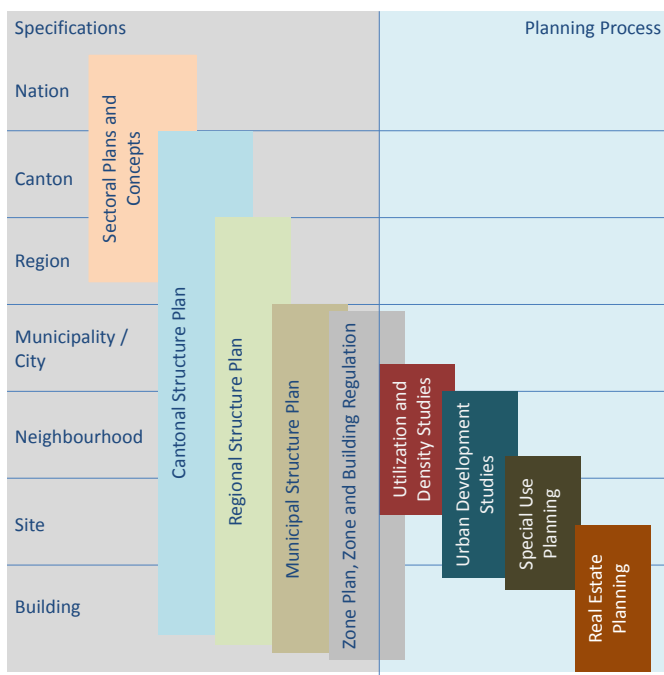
Specifications

Planning Process

Nation

Canton

Region

Municipality / City

Neighbourhood

Site

Building

Sectoral Plans and Concepts

Cantonal Structure Plan

Regional Structure Plan

Municipal Structure Plan

Zone Plan, Zone and Building Regulation

Utilization and Density Studies

Urban Development Studies

Special Use Planning

Real Estate Planning